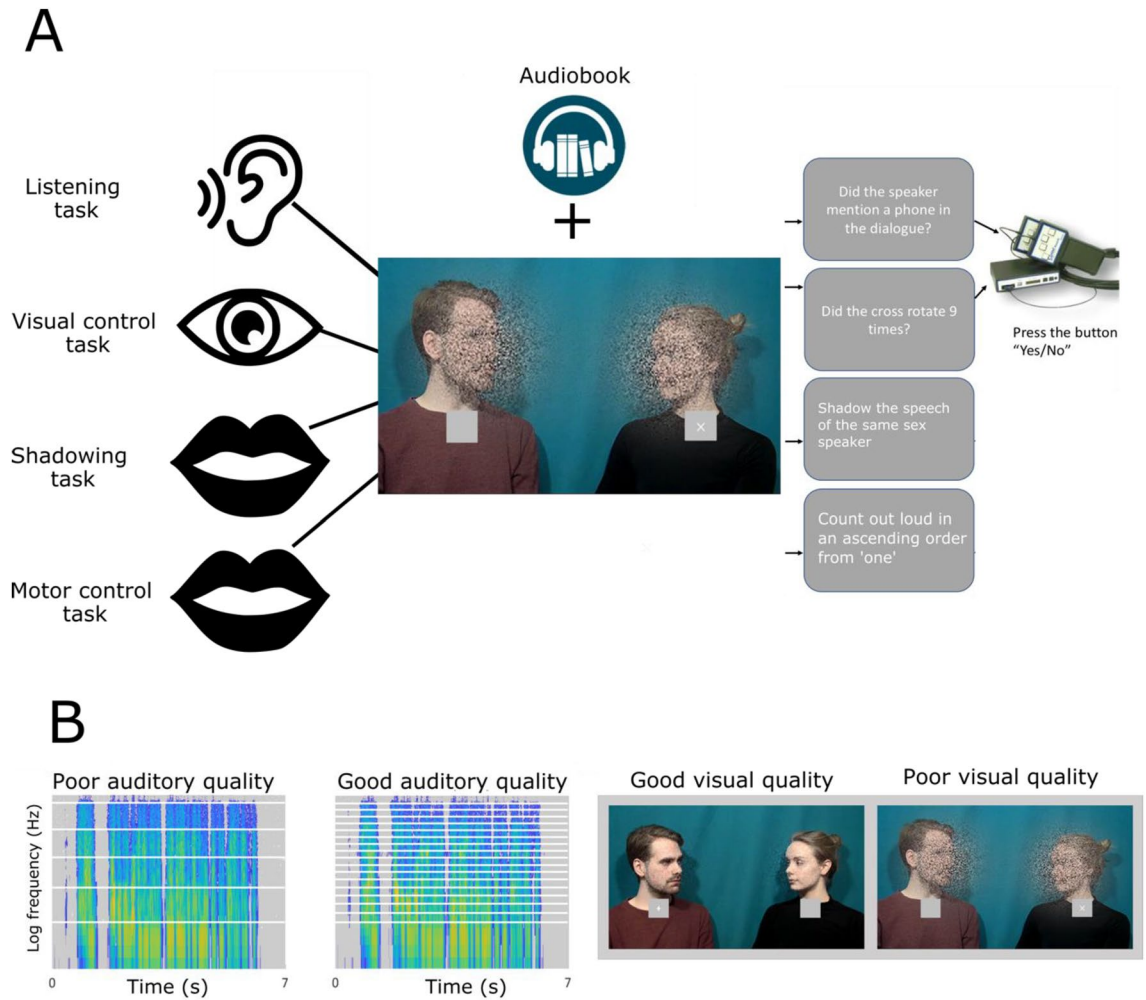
A

Audiobook

Listening task

Visual control task

Shadowing task

Motor control task

Did the speaker mention a phone in the dialogue?

Did the cross rotate 9 times?

Shadow the speech of the same sex speaker

Count out loud in an ascending order from 'one'

Press the button "Yes/No"

B

Poor auditory quality

Log frequency (Hz)

0 Time (s) 7

Good auditory quality

0 Time (s) 7

Good visual quality

Poor visual quality